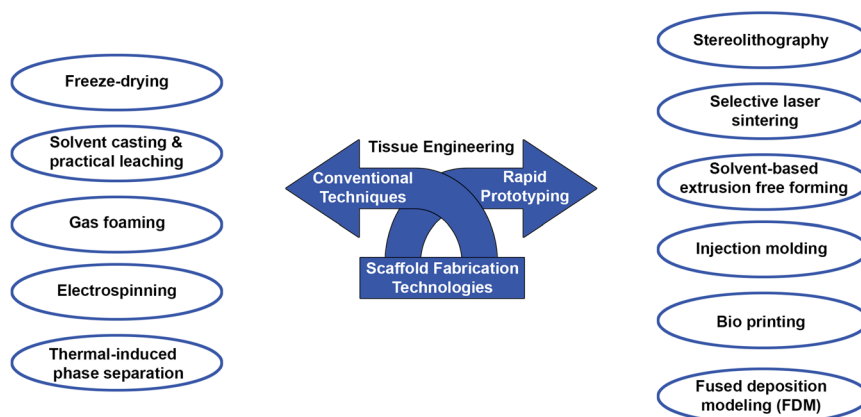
Freeze-drying

Solvent casting & practical leaching

Gas foaming

Electrospinning

Thermal-induced phase separation

Tissue Engineering

Conventional Techniques

Rapid Prototyping

Scaffold Fabrication Technologies

Stereolithography

Selective laser sintering

Solvent-based extrusion free forming

Injection molding

Bio printing

Fused deposition modeling (FDM)